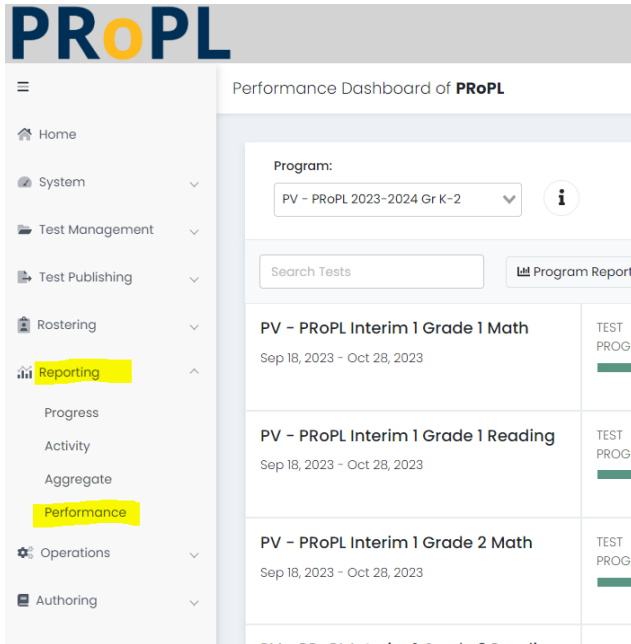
PRoPL

≡

Home

System

Test Management

Test Publishing

Rostering

Reporting

Progress

Activity

Aggregate

Performance

Operations

Authoring

Performance Dashboard of **PRoPL**

Program:

PV - PRoPL 2023-2024 Gr K-2

Search Tests

Program Report

PV - PRoPL Interim 1 Grade 1 Math

Sep 18, 2023 - Oct 28, 2023

TEST PROG

PV - PRoPL Interim 1 Grade 1 Reading

Sep 18, 2023 - Oct 28, 2023

TEST PROG

PV - PRoPL Interim 1 Grade 2 Math

Sep 18, 2023 - Oct 28, 2023

TEST PROG

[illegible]